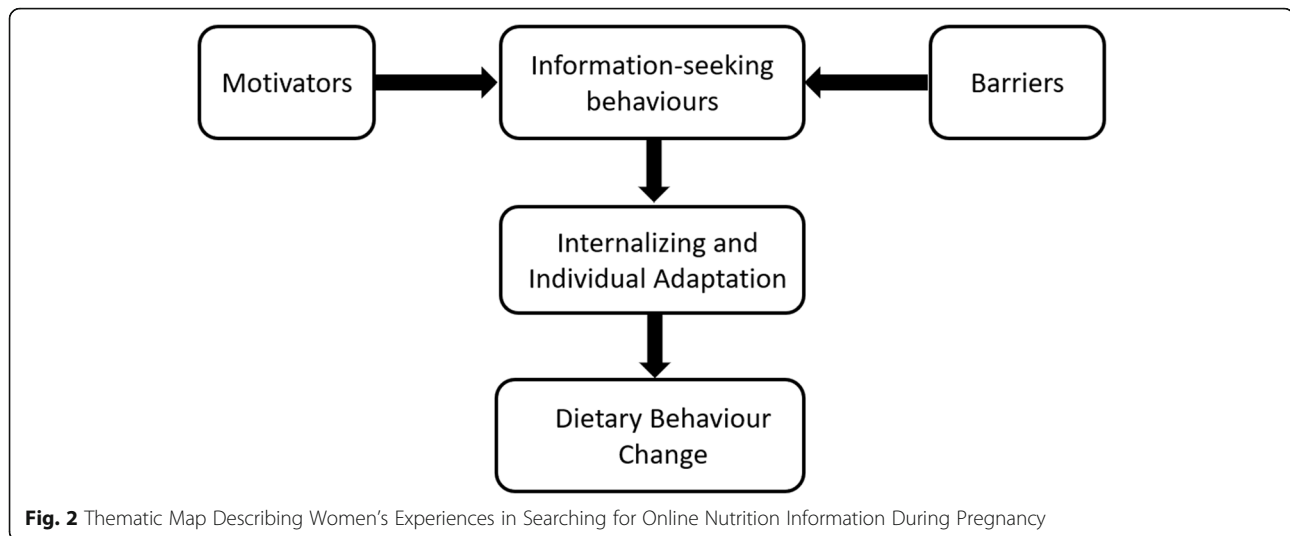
Motivators

Information-seeking behaviours

Barriers

Internalizing and Individual Adaptation

Dietary Behaviour Change

**Fig. 2** Thematic Map Describing Women's Experiences in Searching for Online Nutrition Information During Pregnancy